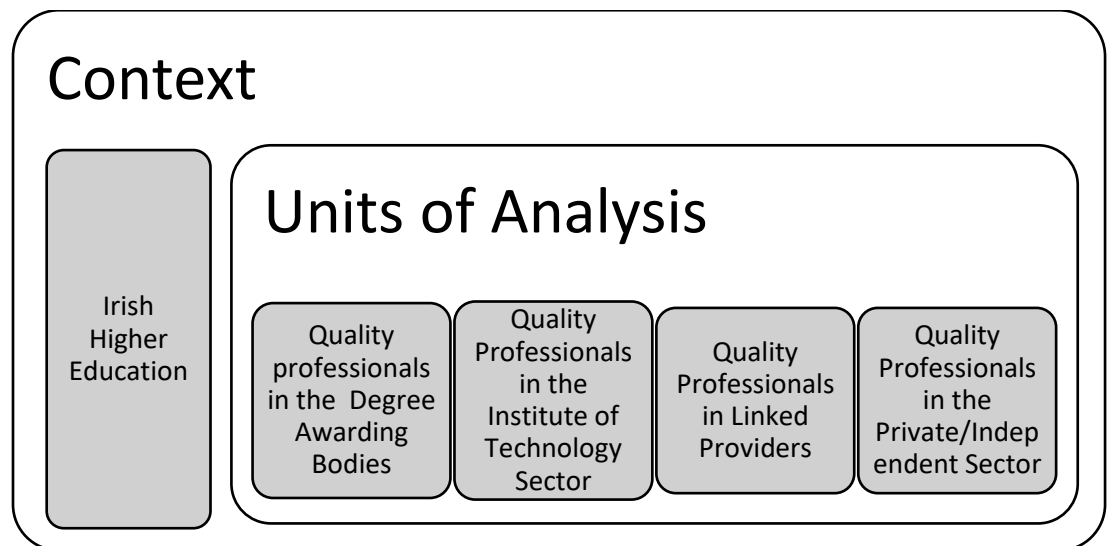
Context

Irish Higher Education

Units of Analysis

Quality professionals in the Degree Awarding Bodies

Quality Professionals in the Institute of Technology Sector

Quality Professionals in Linked Providers

Quality Professionals in the Private/Independent Sector